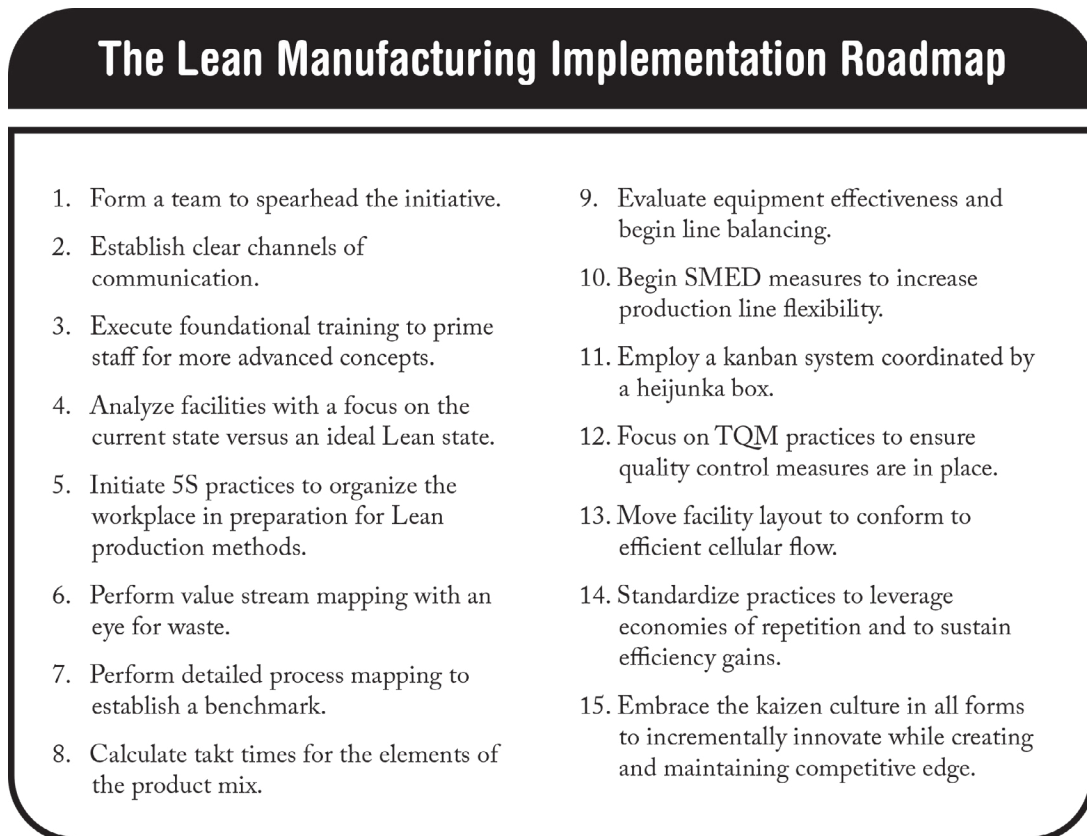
The Lean Manufacturing Implementation Roadmap

1. Form a team to spearhead the initiative.

2. Establish clear channels of communication.

3. Execute foundational training to prime staff for more advanced concepts.

4. Analyze facilities with a focus on the current state versus an ideal Lean state.

5. Initiate 5S practices to organize the workplace in preparation for Lean production methods.

6. Perform value stream mapping with an eye for waste.

7. Perform detailed process mapping to establish a benchmark.

8. Calculate takt times for the elements of the product mix.

9. Evaluate equipment effectiveness and begin line balancing.

10. Begin SMED measures to increase production line flexibility.

11. Employ a kanban system coordinated by a heijunka box.

12. Focus on TQM practices to ensure quality control measures are in place.

13. Move facility layout to conform to efficient cellular flow.

14. Standardize practices to leverage economies of repetition and to sustain efficiency gains.

15. Embrace the kaizen culture in all forms to incrementally innovate while creating and maintaining competitive edge.